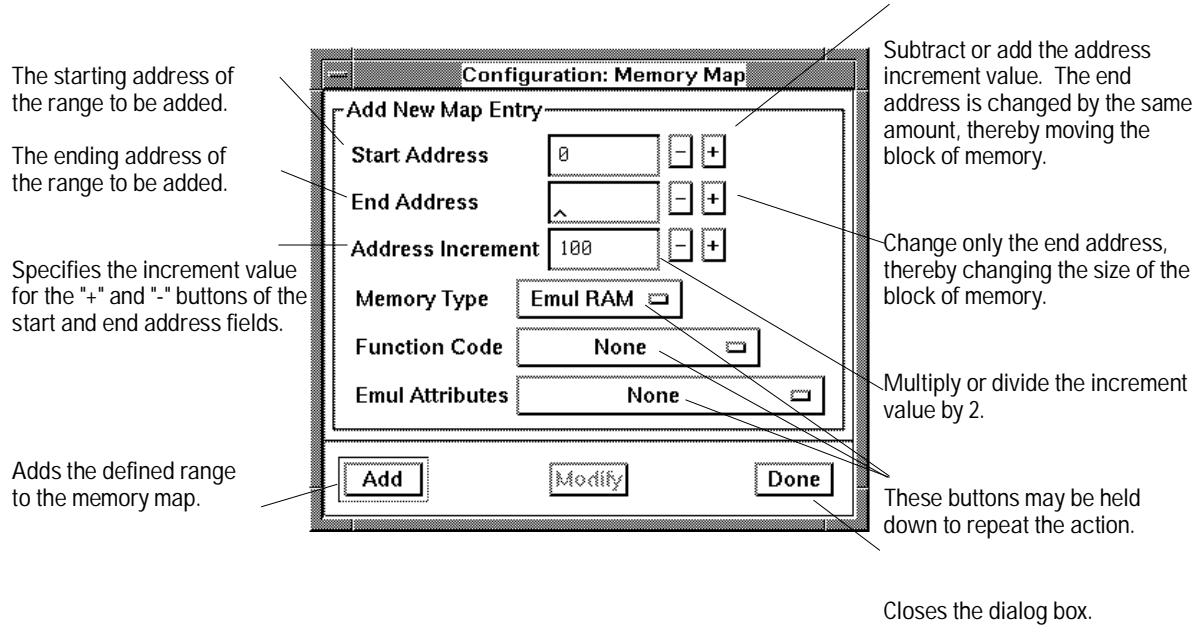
The starting address of the range to be added.

The ending address of the range to be added.

Specifies the increment value for the "+" and "-" buttons of the start and end address fields.

Adds the defined range to the memory map.

Configuration: Memory Map

Add New Map Entry

Start Address

0

- +

End Address

- +

Address Increment

100

- +

Memory Type

Emul RAM

Function Code

None

Emul Attributes

None

Add

Modify

Done

Subtract or add the address increment value. The end address is changed by the same amount, thereby moving the block of memory.

Change only the end address, thereby changing the size of the block of memory.

Multiply or divide the increment value by 2.

These buttons may be held down to repeat the action.

Closes the dialog box.